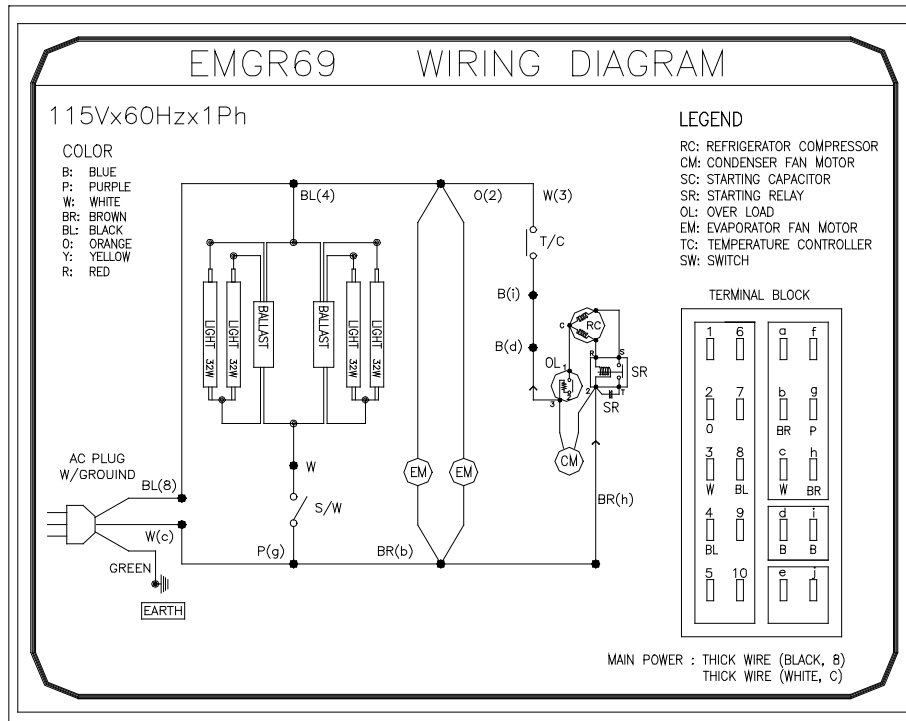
EMGR69 WIRING DIAGRAM

115Vx60Hzx1Ph

COLOR
B: BLUE
P: PURPLE
W: WHITE
BR: BROWN
BL: BLACK
O: ORANGE
Y: YELLOW
R: RED

LEGEND
RC: REFRIGERATOR COMPRESSOR
CM: CONDENSER FAN MOTOR
SC: STARTING CAPACITOR
SR: STARTING RELAY
OL: OVER LOAD
EM: EVAPORATOR FAN MOTOR
TC: TEMPERATURE CONTROLLER
SW: SWITCH

BL(4)
O(2)
W(3)
T/C
B(i)
B(d)
RC
c
R
S
OL
1
2
3
SR
SR
CM

LIGHT 32W
LIGHT 32W
BALLAST
BALLAST
LIGHT 32W
LIGHT 32W

AC PLUG
W/GROUIND
BL(8)
W(c)
GREEN
EARTH
W
S/W
P(g)
EM
EM
BR(b)
BR(h)

TERMINAL BLOCK

| 1 | 6 | a | f |
|---|---|---|---|
| 2 O | 7 | b BR | g P |
| 3 W | 8 BL | c W | h BR |
| 4 BL | 9 | d B | i B |
| 5 | 10 | e | j |

MAIN POWER : THICK WIRE (BLACK, 8)
THICK WIRE (WHITE, C)